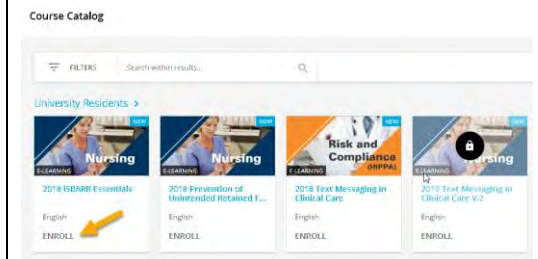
Course Catalog

FILTERS

Search within results...

University Residents >

NEW

E-LEARNING

Nursing

2018 ISBARR Essentials

English

ENROLL

NEW

E-LEARNING

Nursing

2018 Prevention of Unintended Retained F...

English

ENROLL

NEW

E-LEARNING

Risk and Compliance (HIPPA)

2018 Text Messaging in Clinical Care

English

ENROLL

NEW

E-LEARNING

Nursing

2018 Text Messaging in Clinical Care V.2

English

ENROLL